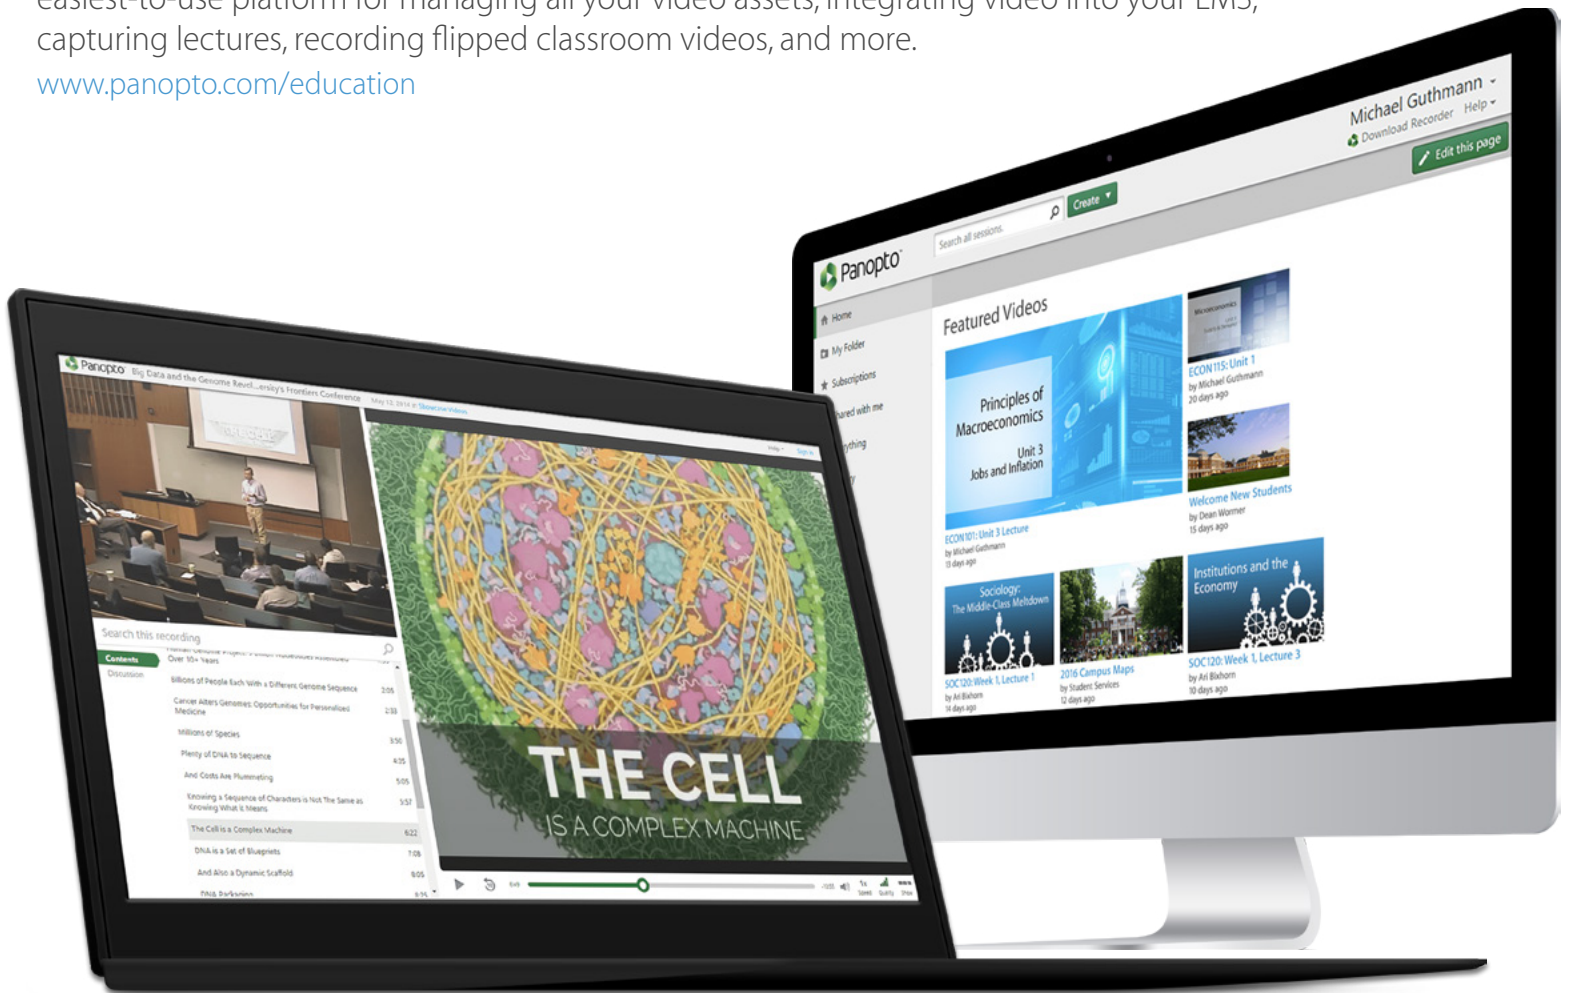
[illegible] easiest-to-use platform for managing all your video assets, integrating video into your LMS, capturing lectures, recording flipped classroom videos, and more.
www.panopto.com/education

Michael Guthmann
Download Recorder Help
Edit this page
Panopto
Search all sessions
Create
Home
My Folder
Subscriptions
Shared with me
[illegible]thing
Featured Videos
Principles of Macroeconomics
Unit 3
Jobs and Inflation
ECON101: Unit 3 Lecture
by Michael Guthmann
13 days ago
ECON115: Unit 1
by Michael Guthmann
20 days ago
Welcome New Students
by Dean Wormer
15 days ago
Sociology:
The Middle-Class Meltdown
SOC120: Week 1, Lecture 1
by Ari Bixhorn
14 days ago
2016 Campus Maps
by Student Services
12 days ago
Institutions and the Economy
SOC120: Week 1, Lecture 3
by Ari Bixhorn
10 days ago

Panopto Big Data and the Genome Revol...ersky's Frontiers Conference
Search this recording
Contents
Discussion
Over 10+ Years
Billions of People Each With a Different Genome Sequence 2:05
Cancer Alters Genomes: Opportunities for Personalized Medicine 2:33
Millions of Species 3:50
Plenty of DNA to Sequence 4:35
And Costs Are Plummeting 5:05
Knowing a Sequence of Characters is Not The Same as Knowing What it Means 5:57
The Cell is a Complex Machine 6:22
DNA is a Set of Blueprints 7:08
And Also a Dynamic Scaffold 8:05
DNA Packaging 8:35
THE CELL
IS A COMPLEX MACHINE
Speed Quality